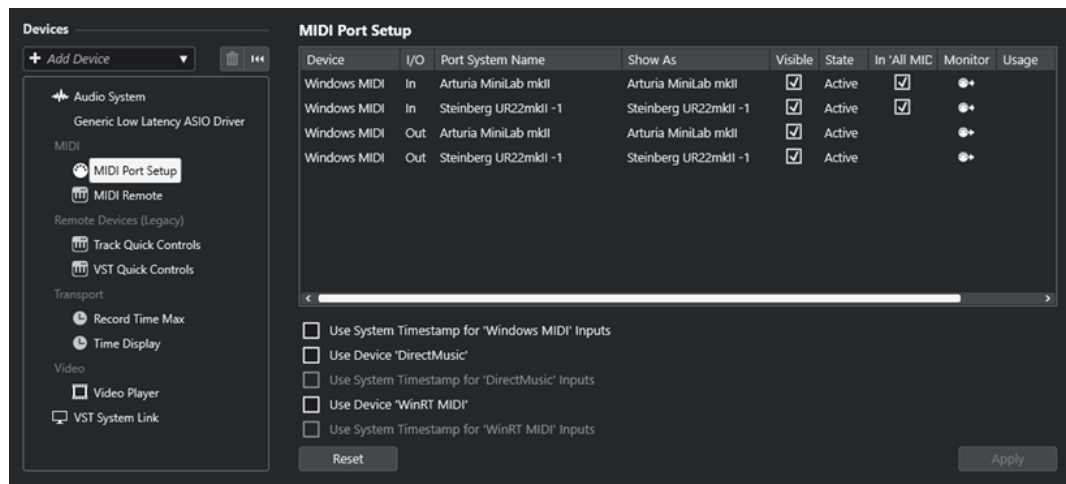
Devices

+ Add Device

Audio System
Generic Low Latency ASIO Driver
MIDI
MIDI Port Setup
MIDI Remote
Remote Devices (Legacy)
Track Quick Controls
VST Quick Controls
Transport
Record Time Max
Time Display
Video
Video Player
VST System Link

MIDI Port Setup

| Device | I/O | Port System Name | Show As | Visible | State | In 'All MIC | Monitor | Usage |
|---|---|---|---|---|---|---|---|---|
| Windows MIDI | In | Arturia MiniLab mkII | Arturia MiniLab mkII | ☑ | Active | ☑ | | |
| Windows MIDI | In | Steinberg UR22mkII -1 | Steinberg UR22mkII -1 | ☑ | Active | ☑ | | |
| Windows MIDI | Out | Arturia MiniLab mkII | Arturia MiniLab mkII | ☑ | Active | | | |
| Windows MIDI | Out | Steinberg UR22mkII -1 | Steinberg UR22mkII -1 | ☑ | Active | | | |

Use System Timestamp for 'Windows MIDI' Inputs
Use Device 'DirectMusic'
Use System Timestamp for 'DirectMusic' Inputs
Use Device 'WinRT MIDI'
Use System Timestamp for 'WinRT MIDI' Inputs

Reset
Apply